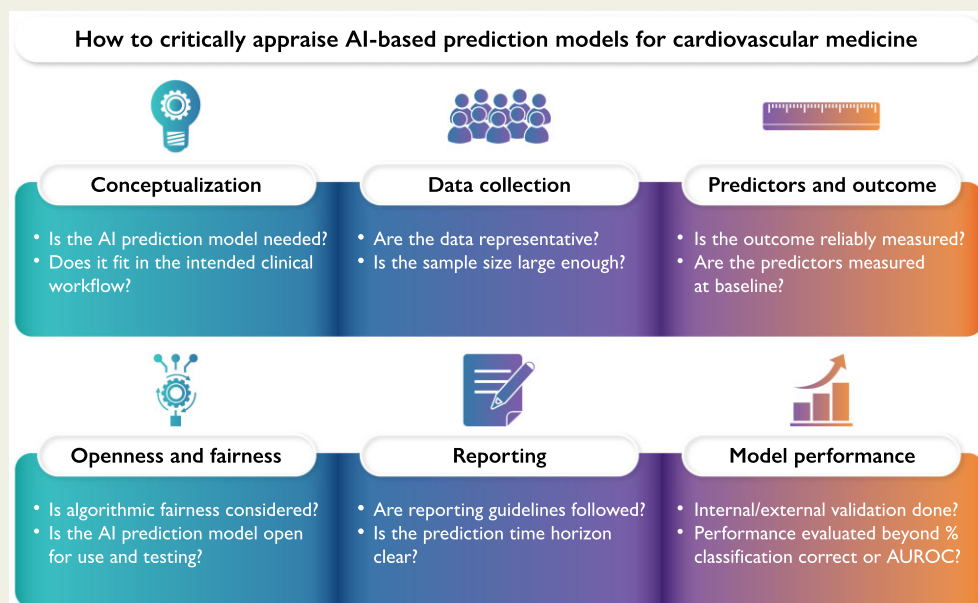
How to critically appraise AI-based prediction models for cardiovascular medicine

Conceptualization

• Is the AI prediction model needed?
• Does it fit in the intended clinical workflow?

Data collection

• Are the data representative?
• Is the sample size large enough?

Predictors and outcome

• Is the outcome reliably measured?
• Are the predictors measured at baseline?

Openness and fairness

• Is algorithmic fairness considered?
• Is the AI prediction model open for use and testing?

Reporting

• Are reporting guidelines followed?
• Is the prediction time horizon clear?

Model performance

• Internal/external validation done?
• Performance evaluated beyond % classification correct or AUROC?